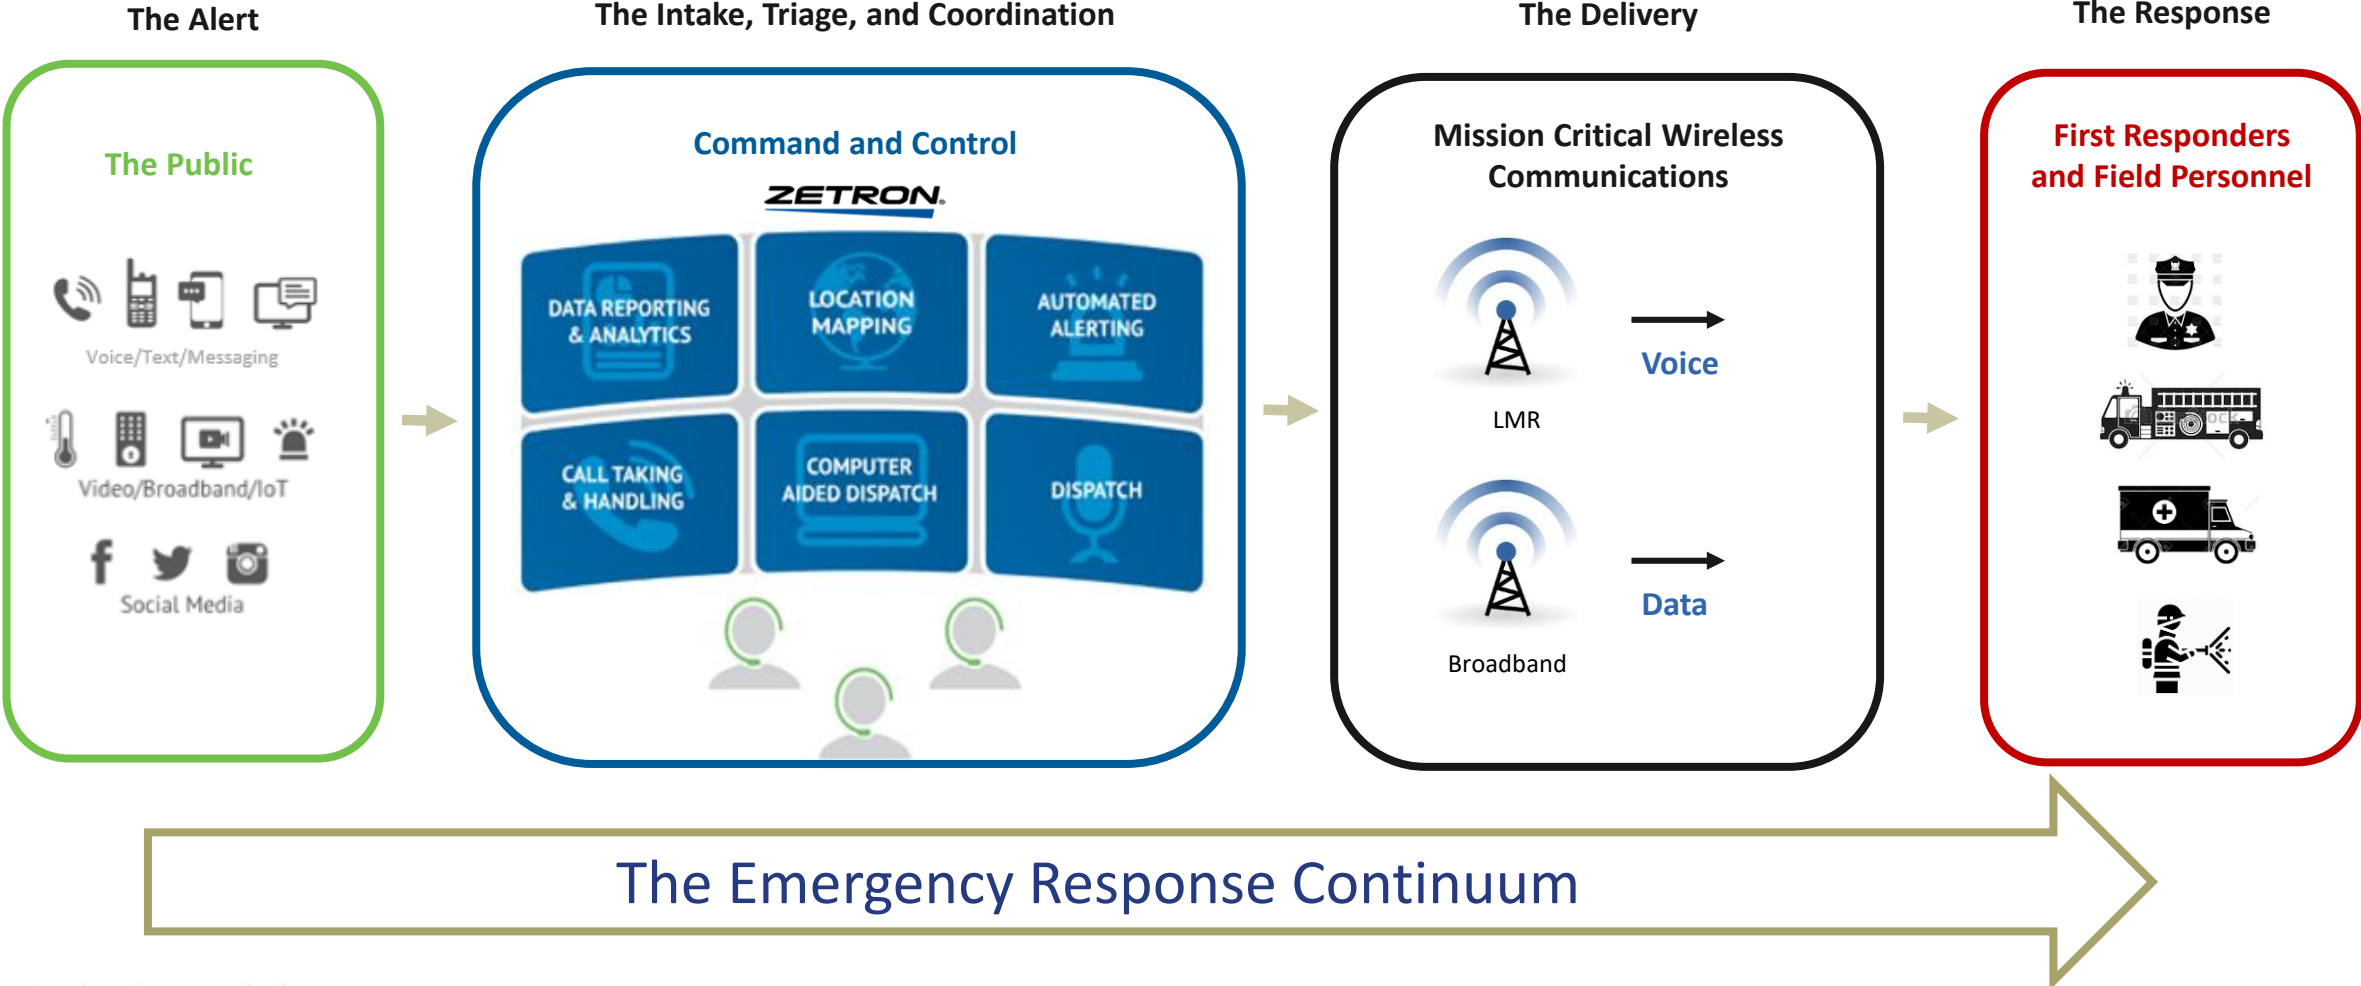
The Alert

The Public

Voice/Text/Messaging

Video/Broadband/IoT

Social Media

The Intake, Triage, and Coordination

Command and Control

ZETRON

DATA REPORTING & ANALYTICS

LOCATION MAPPING

AUTOMATED ALERTING

CALL TAKING & HANDLING

COMPUTER AIDED DISPATCH

DISPATCH

The Delivery

Mission Critical Wireless Communications

LMR

Voice

Broadband

Data

The Response

First Responders and Field Personnel

The Emergency Response Continuum